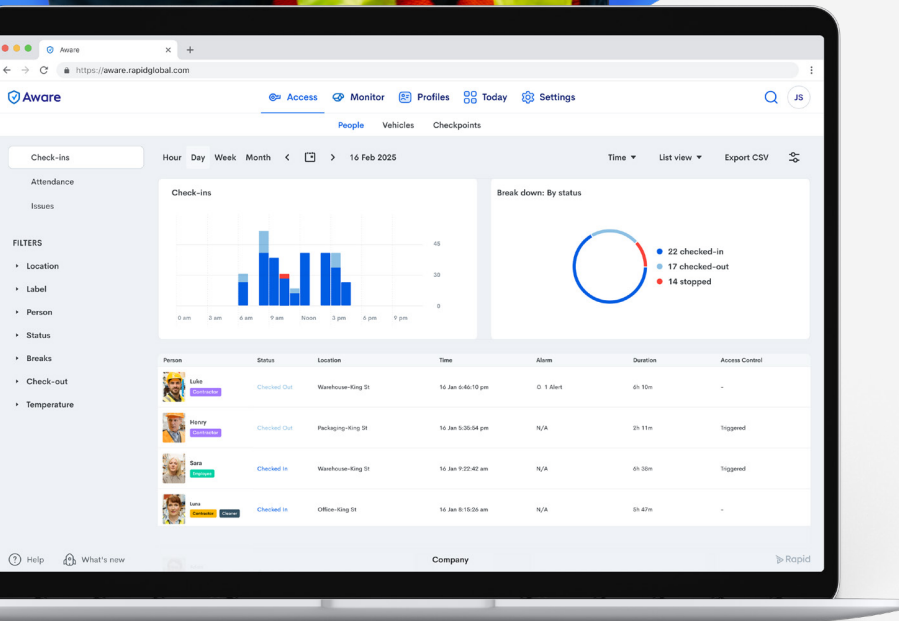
Aware
https://aware.rapidglobal.com

Aware
Access Monitor Profiles Today Settings
JS

People Vehicles Checkpoints

Check-ins
Attendance
Issues

FILTERS
Location
Label
Person
Status
Breaks
Check-out
Temperature

Hour Day Week Month 16 Feb 2025 Time List view Export CSV

Check-ins

45
30
0
0 am 3 am 6 am 9 am Noon 3 pm 6 pm 9 pm

Break down: By status
22 checked-in
17 checked-out
14 stopped

| Person | Status | Location | Time | Alarm | Duration | Access Control |
|---|---|---|---|---|---|---|
| Luke Contractor | Checked Out | Warehouse-King St | 16 Jan 6:46:10 pm | 1 Alert | 6h 10m | - |
| Henry Contractor | Checked Out | Packaging-King St | 16 Jan 5:35:54 pm | N/A | 2h 11m | Triggered |
| Sara Employee | Checked In | Warehouse-King St | 16 Jan 9:22:42 am | N/A | 6h 38m | Triggered |
| Lara Contractor Cleaner | Checked In | Office-King St | 16 Jan 8:15:26 am | N/A | 5h 47m | - |

Help What's new Company Rapid